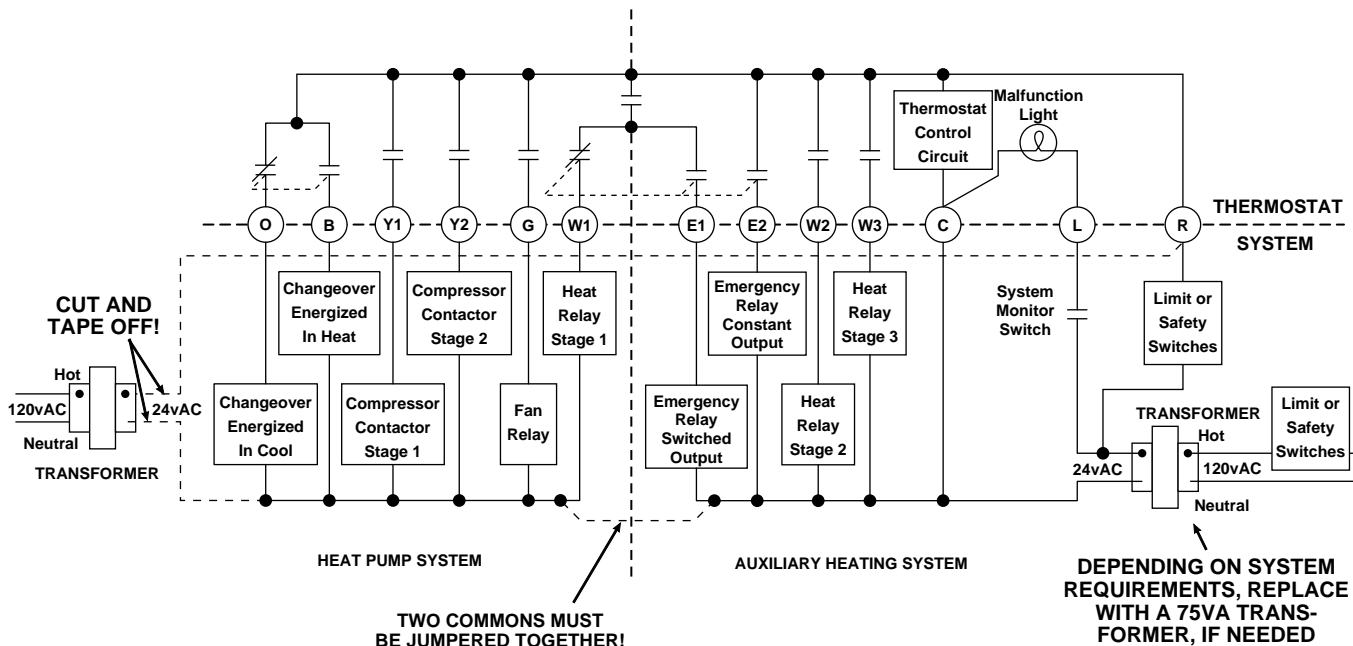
Thermostat Control Circuit

Malfunction Light

THERMOSTAT

SYSTEM

O B Y1 Y2 G W1 E1 E2 W2 W3 C L R

CUT AND TAPE OFF!

Hot

120vAC

24vAC

Neutral

TRANSFORMER

Changeover Energized In Heat

Compressor Contactor Stage 2

Heat Relay Stage 1

Emergency Relay Constant Output

Heat Relay Stage 3

System Monitor Switch

Limit or Safety Switches

Changeover Energized In Cool

Compressor Contactor Stage 1

Fan Relay

Emergency Relay Switched Output

Heat Relay Stage 2

TRANSFORMER

Hot

24vAC

120vAC

Neutral

Limit or Safety Switches

HEAT PUMP SYSTEM

AUXILIARY HEATING SYSTEM

TWO COMMONS MUST BE JUMPERED TOGETHER!

DEPENDING ON SYSTEM REQUIREMENTS, REPLACE WITH A 75VA TRANSFORMER, IF NEEDED